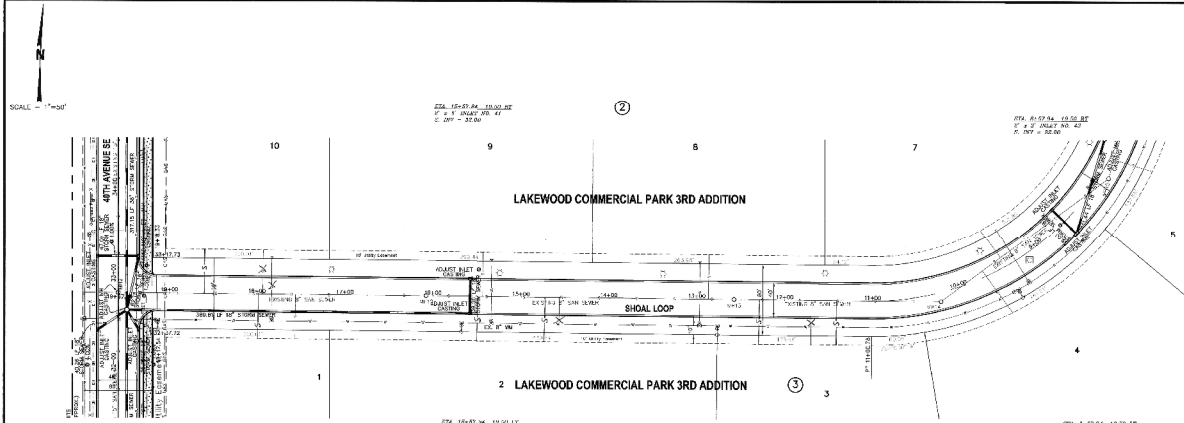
N

SCALE - 1"=50'

STA. 15+57.84 10.50 RT
5' x 5' INLET NO. 41
E. INV - 32.00

②

STA. 8+57.84 10.50 RT
5' x 5' INLET NO. 42
E. INV - 32.00

10

9

8

7

40TH AVENUE SE

LAKEWOOD COMMERCIAL PARK 3RD ADDITION

5

ADJUST INLET CASTING

ADJUST INLET CASTING

18+00

17+00

16+00

15+00

14+00

13+00

12+00

11+00

10+00

EXISTING 8" SAN SEWER

SHOAL LOOP

EX. 8" WM

10' Utility Easement

4

1

2 LAKEWOOD COMMERCIAL PARK 3RD ADDITION

③

3

STA. 15+57.84 10.50 LT